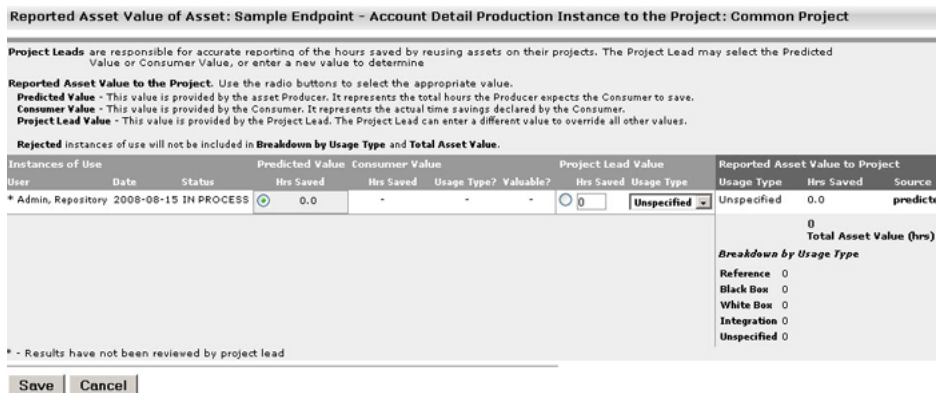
Reported Asset Value of Asset: Sample Endpoint - Account Detail Production Instance to the Project: Common Project

Project Leads are responsible for accurate reporting of the hours saved by reusing assets on their projects. The Project Lead may select the Predicted Value or Consumer Value, or enter a new value to determine

Reported Asset Value to the Project. Use the radio buttons to select the appropriate value.
Predicted Value - This value is provided by the asset Producer. It represents the total hours the Producer expects the Consumer to save.
Consumer Value - This value is provided by the Consumer. It represents the actual time savings declared by the Consumer.
Project Lead Value - This value is provided by the Project Lead. The Project Lead can enter a different value to override all other values.

Rejected instances of use will not be included in Breakdown by Usage Type and Total Asset Value.

| Instances of Use | | | Predicted Value | Consumer Value | | | Project Lead Value | | Reported Asset Value to Project | | |
|---|---|---|---|---|---|---|---|---|---|---|---|
| User | Date | Status | Hrs Saved | Hrs Saved | Usage Type? | Valuable? | Hrs Saved | Usage Type | Usage Type | Hrs Saved | Source |
| * Admin, Repository | 2008-08-15 | IN PROCESS | 0.0 | - | - | - | 0 | Unspecified | Unspecified | 0.0 | predicte |

0
Total Asset Value (hrs)

Breakdown by Usage Type

Reference 0
Black Box 0
White Box 0
Integration 0
Unspecified 0

* - Results have not been reviewed by project lead

Save | Cancel